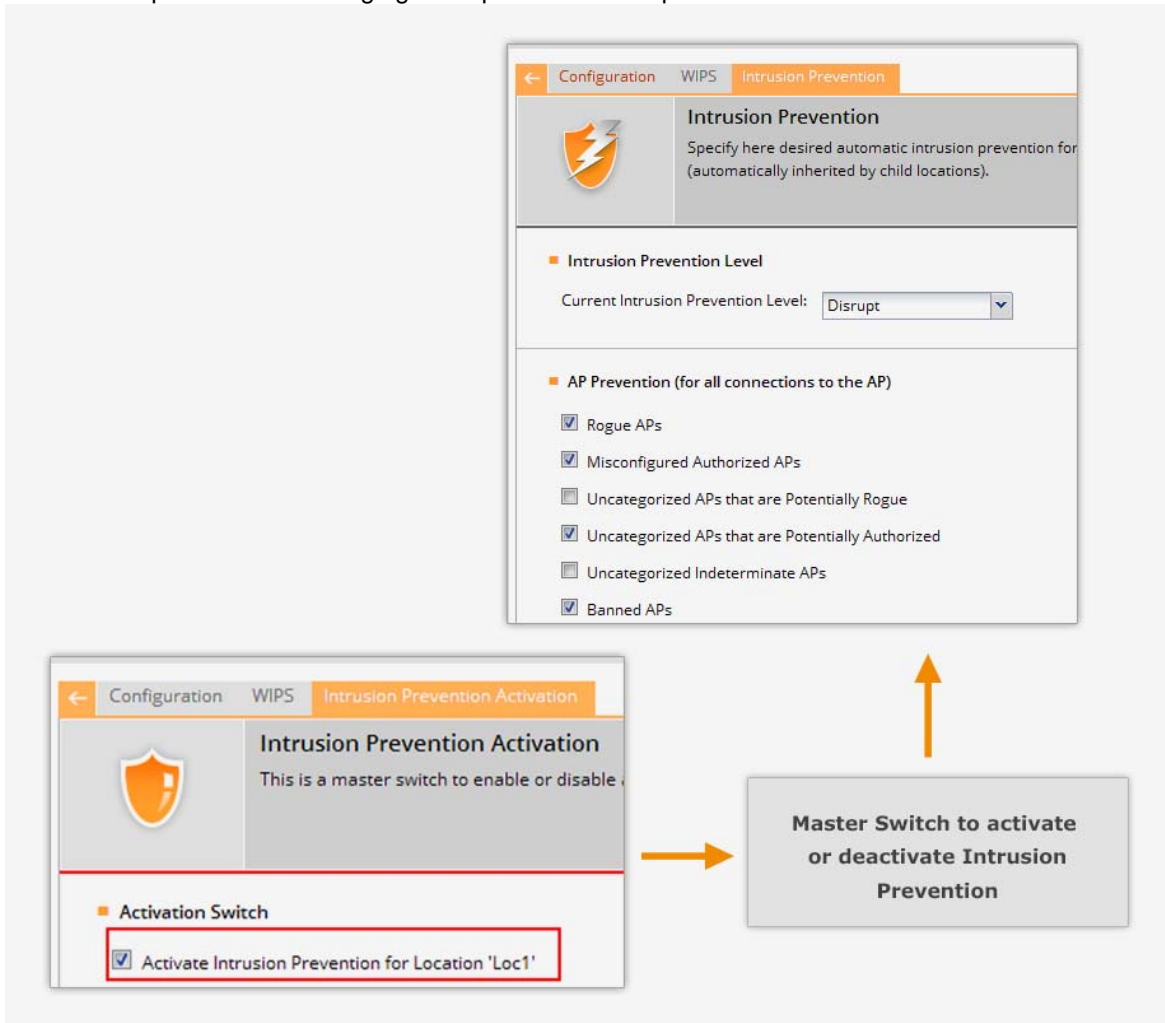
Configuration WIPS Intrusion Prevention

Intrusion Prevention

Specify here desired automatic intrusion prevention for (automatically inherited by child locations).

Intrusion Prevention Level

Current Intrusion Prevention Level: Disrupt

AP Prevention (for all connections to the AP)

Rogue APs

Misconfigured Authorized APs

Uncategorized APs that are Potentially Rogue

Uncategorized APs that are Potentially Authorized

Uncategorized Indeterminate APs

Banned APs

Configuration WIPS Intrusion Prevention Activation

Intrusion Prevention Activation

This is a master switch to enable or disable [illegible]

Activation Switch

Activate Intrusion Prevention for Location 'Loc1'

Master Switch to activate or deactivate Intrusion Prevention